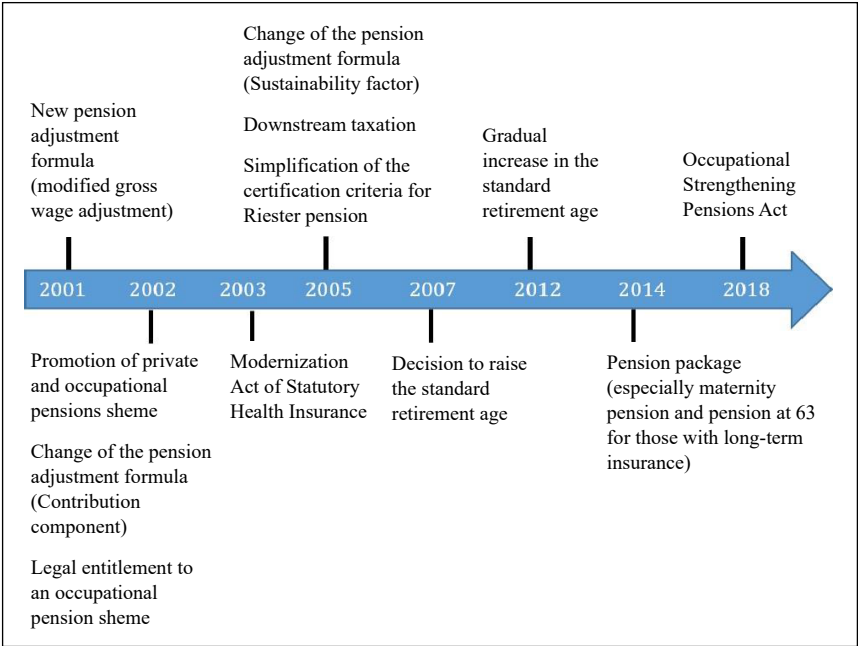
Change of the pension adjustment formula (Sustainability factor)

Downstream taxation

Simplification of the certification criteria for Riester pension

New pension adjustment formula (modified gross wage adjustment)

Gradual increase in the standard retirement age

Occupational Strengthening Pensions Act

2001 2002 2003 2005 2007 2012 2014 2018

Promotion of private and occupational pensions sheme

Change of the pension adjustment formula (Contribution component)

Legal entitlement to an occupational pension sheme

Modernization Act of Statutory Health Insurance

Decision to raise the standard retirement age

Pension package (especially maternity pension and pension at 63 for those with long-term insurance)